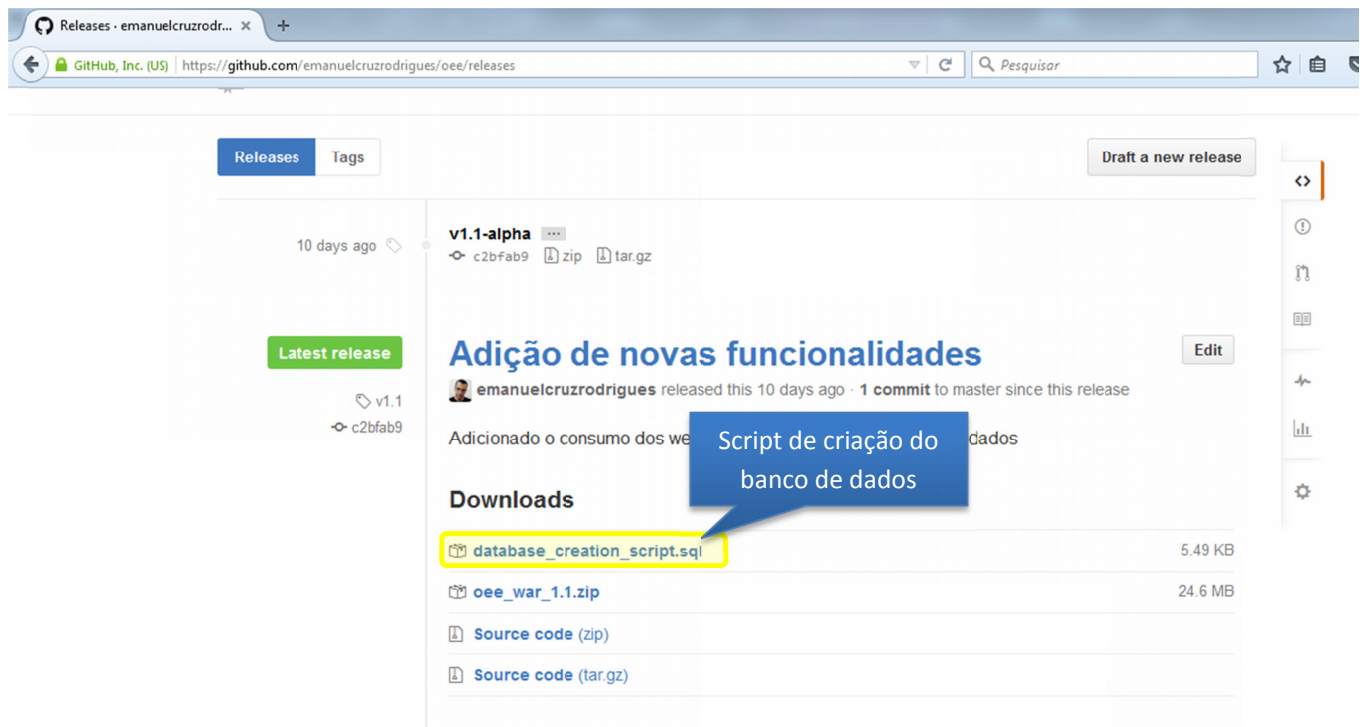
Releases · emanuelcruzrodr... ×
+
GitHub, Inc. (US) | https://github.com/emanuelcruzrodrigues/oee/releases
Pesquisar

Releases
Tags
Draft a new release

10 days ago
v1.1-alpha ···
c2bfab9 zip tar.gz

Latest release
v1.1
c2bfab9

Adição de novas funcionalidades
Edit
emanuelcruzrodrigues released this 10 days ago · 1 commit to master since this release

Adicionado o consumo dos we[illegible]dados

Script de criação do banco de dados

Downloads
database_creation_script.sql 5.49 KB
oee_war_1.1.zip 24.6 MB
Source code (zip)
Source code (tar.gz)